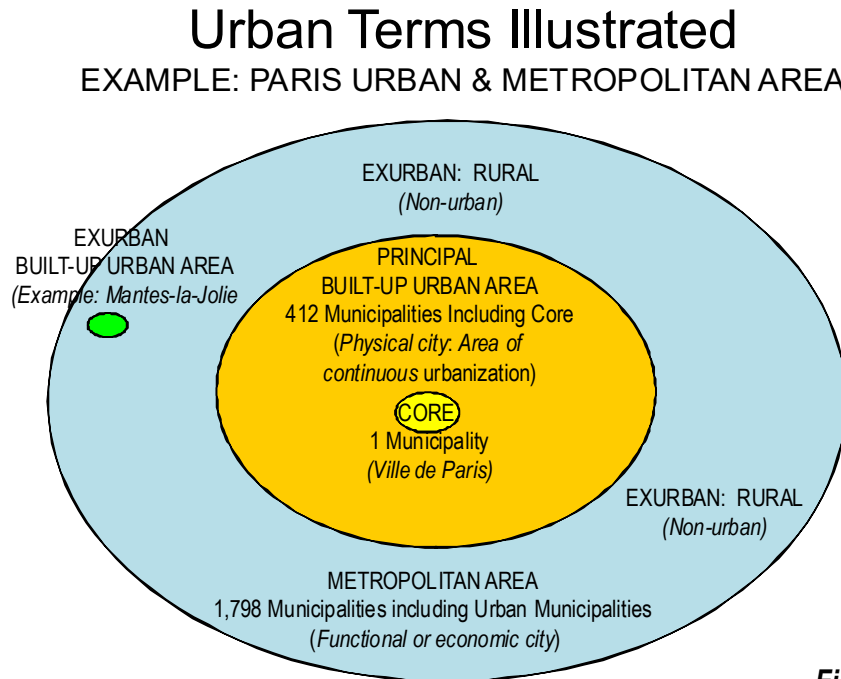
Urban Terms Illustrated
EXAMPLE: PARIS URBAN & METROPOLITAN AREA

EXURBAN: RURAL
(Non-urban)

EXURBAN
BUILT-UP URBAN AREA
(Example: Mantes-la-Jolie

PRINCIPAL
BUILT-UP URBAN AREA
412 Municipalities Including Core
(Physical city: Area of continuous urbanization)

CORE
1 Municipality
(Ville de Paris)

EXURBAN: RURAL
(Non-urban)

METROPOLITAN AREA
1,798 Municipalities including Urban Municipalities
(Functional or economic city)

Fi